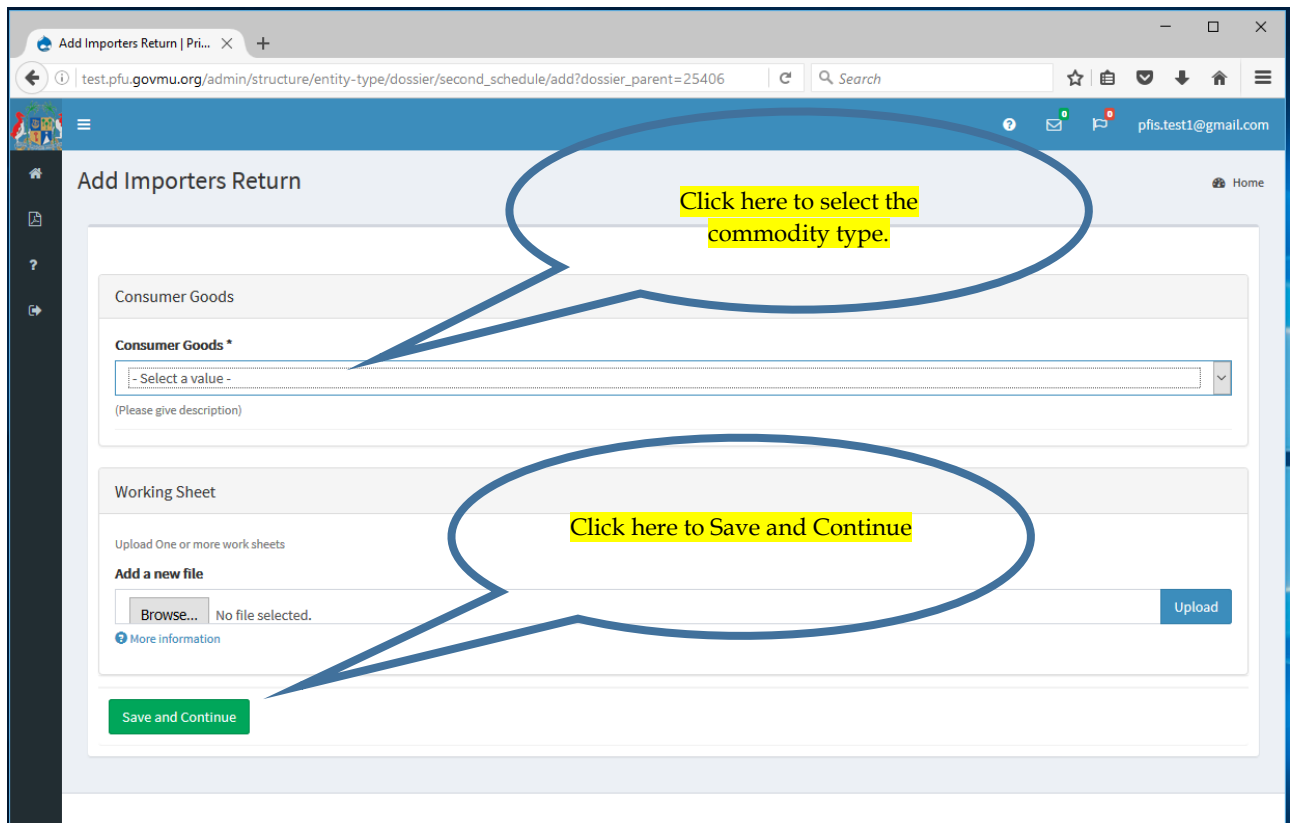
Add Importers Return | Pri...

test.pfu.govmu.org/admin/structure/entity-type/dossier/second_schedule/add?dossier_parent=25406

Search

0 0 pfis.test1@gmail.com

Add Importers Return

Home

Click here to select the commodity type.

Consumer Goods

Consumer Goods *

- Select a value -

(Please give description)

Working Sheet

Click here to Save and Continue

Upload One or more work sheets

Add a new file

Browse... No file selected.

Upload

More information

Save and Continue